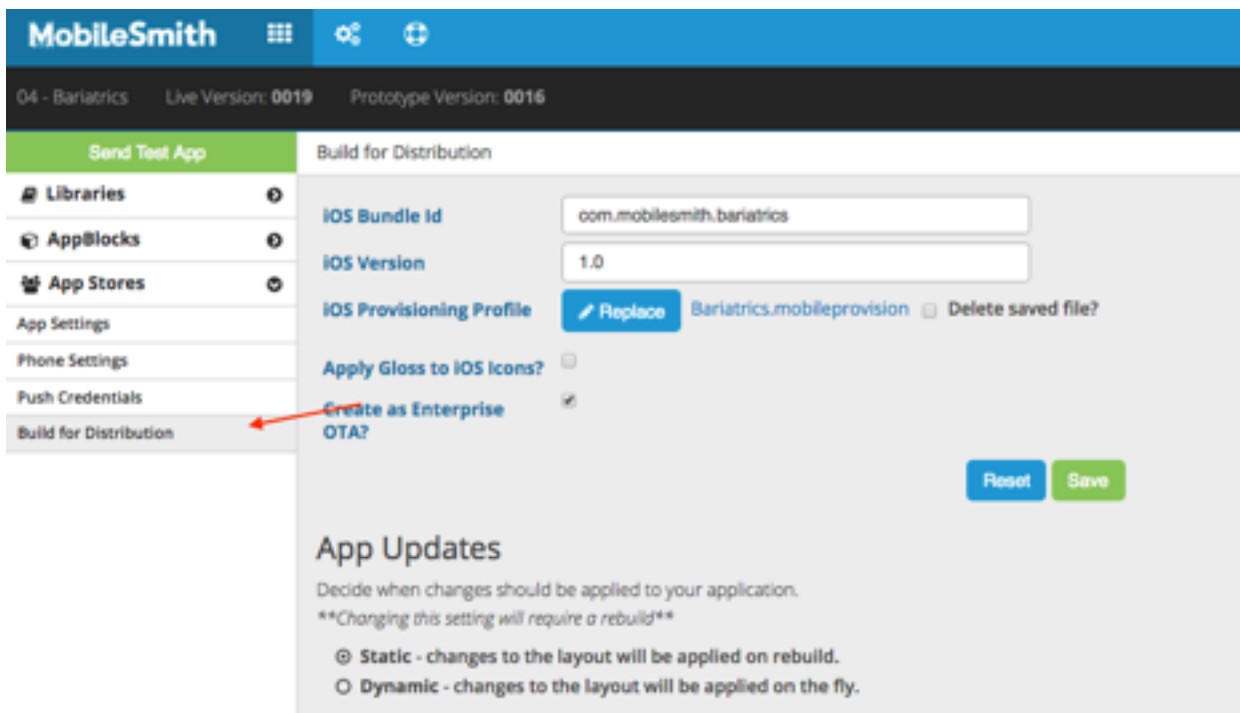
MobileSmith

04 - Bariatrics Live Version: 0019 Prototype Version: 0016

Send Test App

Libraries

AppBlocks

App Stores

App Settings

Phone Settings

Push Credentials

Build for Distribution

Build for Distribution

iOS Bundle Id com.mobilesmith.bariatrics

iOS Version 1.0

iOS Provisioning Profile Replace Bariatrics.mobileprovision Delete saved file?

Apply Gloss to iOS Icons?

Create as Enterprise OTA?

Reset Save

App Updates

Decide when changes should be applied to your application.

**Changing this setting will require a rebuild**

Static - changes to the layout will be applied on rebuild.

Dynamic - changes to the layout will be applied on the fly.